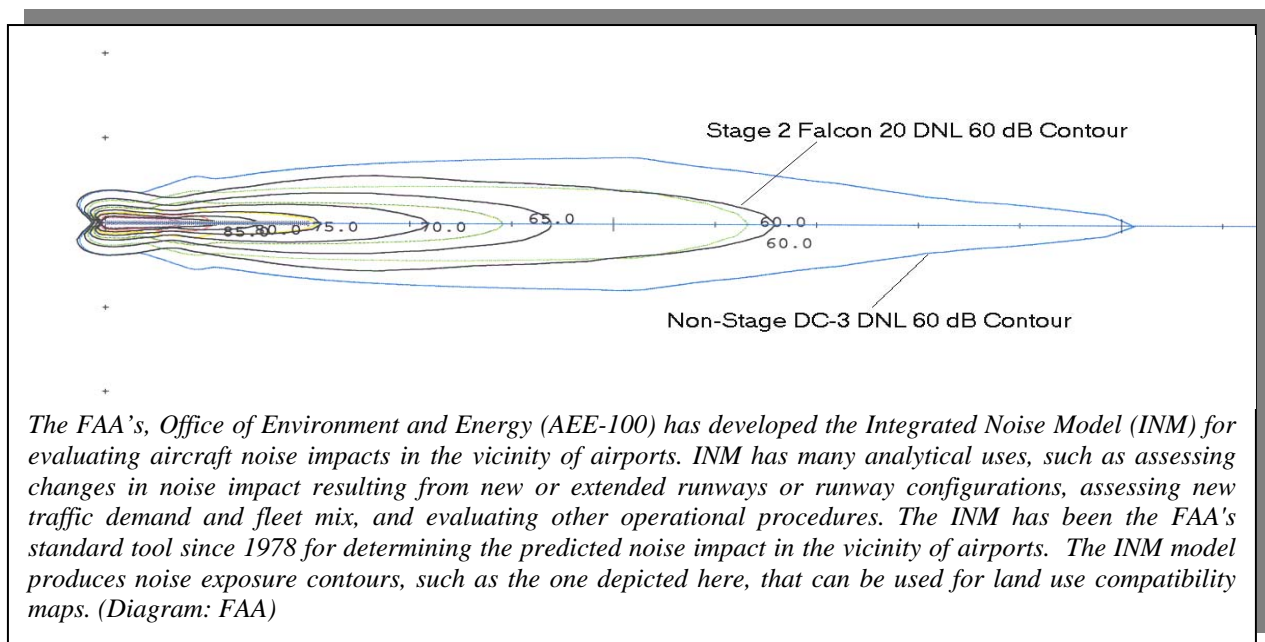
Stage 2 Falcon 20 DNL 60 dB Contour

85.0 80.0 75.0 70.0 65.0 60.0 60.0

Non-Stage DC-3 DNL 60 dB Contour

The FAA’s, Office of Environment and Energy (AEE-100) has developed the Integrated Noise Model (INM) for evaluating aircraft noise impacts in the vicinity of airports. INM has many analytical uses, such as assessing changes in noise impact resulting from new or extended runways or runway configurations, assessing new traffic demand and fleet mix, and evaluating other operational procedures. The INM has been the FAA's standard tool since 1978 for determining the predicted noise impact in the vicinity of airports. The INM model produces noise exposure contours, such as the one depicted here, that can be used for land use compatibility maps. (Diagram: FAA)